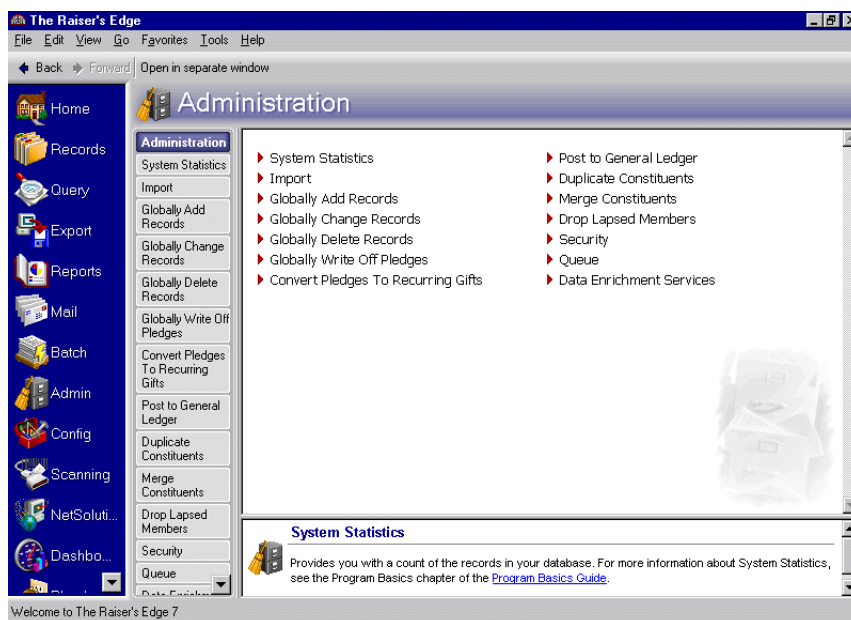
The Raiser's Edge

File Edit View Go Favorites Tools Help

Back Forward Open in separate window

Home
Records
Query
Export
Reports
Mail
Batch
Admin
Config
Scanning
NetSoluti...
Dashbo...

Administration

Administration
System Statistics
Import
Globally Add Records
Globally Change Records
Globally Delete Records
Globally Write Off Pledges
Convert Pledges To Recurring Gifts
Post to General Ledger
Duplicate Constituents
Merge Constituents
Drop Lapsed Members
Security
Queue
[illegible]

System Statistics
Import
Globally Add Records
Globally Change Records
Globally Delete Records
Globally Write Off Pledges
Convert Pledges To Recurring Gifts

Post to General Ledger
Duplicate Constituents
Merge Constituents
Drop Lapsed Members
Security
Queue
Data Enrichment Services

System Statistics

Provides you with a count of the records in your database. For more information about System Statistics, see the Program Basics chapter of the Program Basics Guide.

Welcome to The Raiser's Edge 7